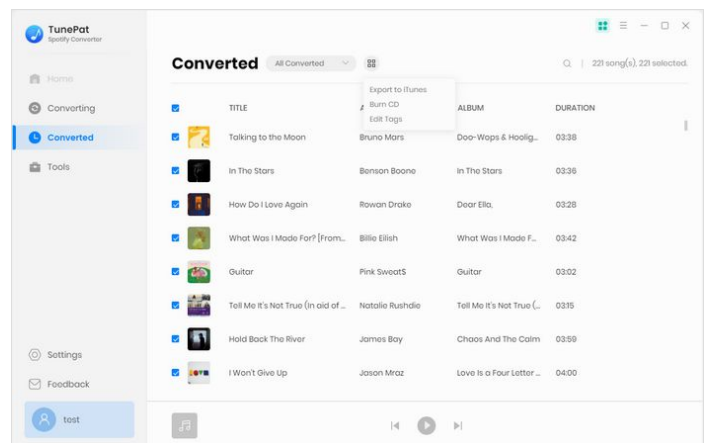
TunePat
Spotify Converter

Home
Converting
Converted
Tools

Settings
Feedback
test

Converted All Converted

Export to iTunes
Burn CD
Edit Tags

221 song(s), 221 selected.

| TITLE | ARTIST | ALBUM | DURATION |
|---|---|---|---|
| Talking to the Moon | Bruno Mars | Doo-Wops & Hoolig... | 03:38 |
| In The Stars | Benson Boone | In The Stars | 03:36 |
| How Do I Love Again | Rowan Drake | Dear Ella, | 03:28 |
| What Was I Made For? [From... | Billie Eilish | What Was I Made F... | 03:42 |
| Guitar | Pink Sweat$ | Guitar | 03:02 |
| Tell Me It's Not True (In aid of ... | Natalie Rushdie | Tell Me It's Not True (... | 03:15 |
| Hold Back The River | James Bay | Chaos And The Calm | 03:59 |
| I Won't Give Up | Jason Mraz | Love Is a Four Letter ... | 04:00 |